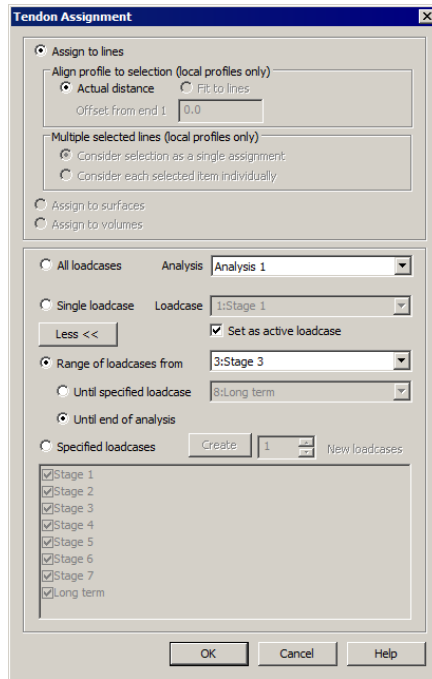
Tendon Assignment

Assign to lines

Align profile to selection (local profiles only)

Actual distance

Fit to lines

Offset from end 1 0.0

Multiple selected lines (local profiles only)

Consider selection as a single assignment

Consider each selected item individually

Assign to surfaces

Assign to volumes

All loadcases

Analysis Analysis 1

Single loadcase

Loadcase 1:Stage 1

Less <<

Set as active loadcase

Range of loadcases from 3:Stage 3

Until specified loadcase 8:Long term

Until end of analysis

Specified loadcases

Create 1 New loadcases

Stage 1
Stage 2
Stage 3
Stage 4
Stage 5
Stage 6
Stage 7
Long term

OK Cancel Help